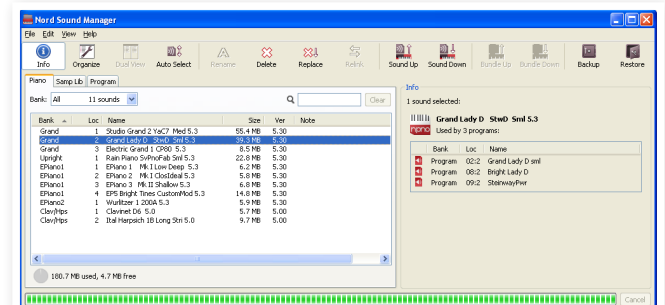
Nord Sound Manager

File Edit View Help

Info Organize Dual View Auto Select Rename Delete Replace Relink Sound Up Sound Down Bundle Up Bundle Down Backup Restore

Piano Samp Lib Program

Bank: All 11 sounds

Clear

| Bank | Loc | Name | Size | Ver | Note |
|---|---|---|---|---|---|
| Grand | 1 | Studio Grand 2 YaC7 Med 5.3 | 55.4 MB | 5.30 | |
| Grand | 2 | Grand Lady D StwD Sml 5.3 | 39.3 MB | 5.30 | |
| Grand | 3 | Electric Grand 1 CP80 5.3 | 8.5 MB | 5.30 | |
| Upright | 1 | Rain Piano SvPnoFab Sml 5.3 | 22.8 MB | 5.30 | |
| EPiano1 | 1 | EPiano 1 Mk I Low Deep 5.3 | 6.2 MB | 5.30 | |
| EPiano1 | 2 | EPiano 2 Mk I ClosIdeal 5.3 | 5.8 MB | 5.30 | |
| EPiano1 | 3 | EPiano 3 Mk II Shallow 5.3 | 6.8 MB | 5.30 | |
| EPiano1 | 4 | EP5 Bright Tines CustomMod 5.3 | 14.8 MB | 5.30 | |
| EPiano2 | 1 | Wurlitzer 1 200A 5.3 | 5.9 MB | 5.30 | |
| Clav/Hps | 1 | Clavinet D6 5.0 | 5.7 MB | 5.00 | |
| Clav/Hps | 2 | Ital Harpsich 1B Long Stri 5.0 | 9.7 MB | 5.00 | |

180.7 MB used, 4.7 MB free

Info

1 sound selected:

Grand Lady D StwD Sml 5.3

Used by 3 programs:

| Bank | Loc | Name |
|---|---|---|
| Program | 02:2 | Grand Lady D sml |
| Program | 08:2 | Bright Lady D |
| Program | 09:2 | StairwayPwr |

Cancel